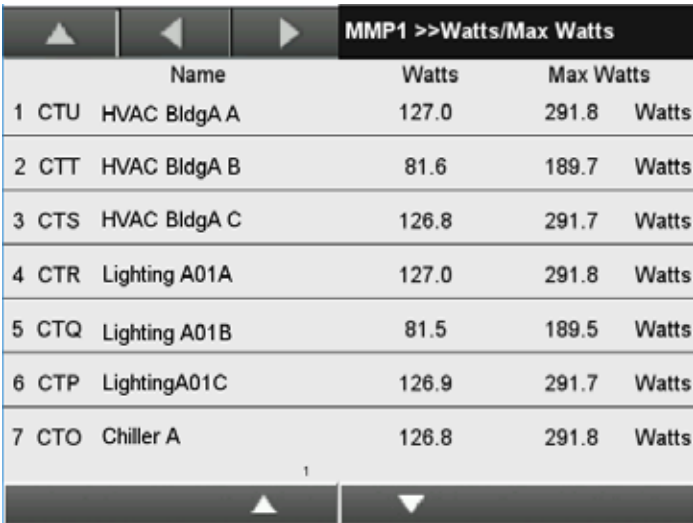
MMP1 >>Watts/Max Watts

| | | Name | Watts | Max Watts | |
|---|---|---|---|---|---|
| 1 | CTU | HVAC BldgA A | 127.0 | 291.8 | Watts |
| 2 | CTT | HVAC BldgA B | 81.6 | 189.7 | Watts |
| 3 | CTS | HVAC BldgA C | 126.8 | 291.7 | Watts |
| 4 | CTR | Lighting A01A | 127.0 | 291.8 | Watts |
| 5 | CTQ | Lighting A01B | 81.5 | 189.5 | Watts |
| 6 | CTP | LightingA01C | 126.9 | 291.7 | Watts |
| 7 | CTO | Chiller A | 126.8 | 291.8 | Watts |

1